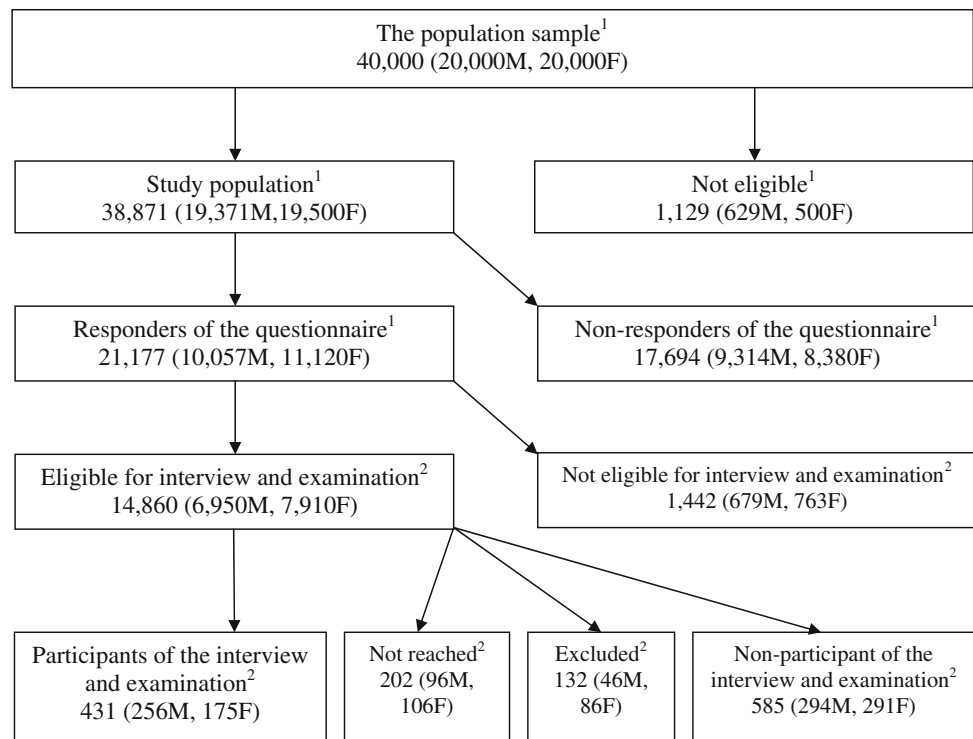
The population sample$^1$
40,000 (20,000M, 20,000F)

Study population$^1$
38,871 (19,371M,19,500F)

Not eligible$^1$
1,129 (629M, 500F)

Responders of the questionnaire$^1$
21,177 (10,057M, 11,120F)

Non-responders of the questionnaire$^1$
17,694 (9,314M, 8,380F)

Eligible for interview and examination$^2$
14,860 (6,950M, 7,910F)

Not eligible for interview and examination$^2$
1,442 (679M, 763F)

Participants of the interview and examination$^2$
431 (256M, 175F)

Not reached$^2$
202 (96M, 106F)

Excluded$^2$
132 (46M, 86F)

Non-participant of the interview and examination$^2$
585 (294M, 291F)